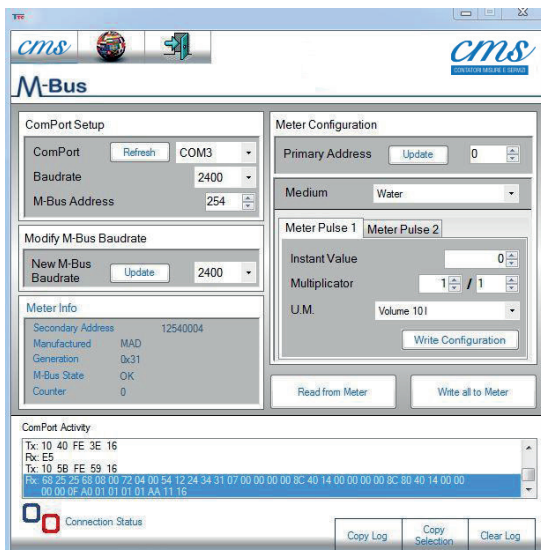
cms

cms
CONTATORI MISURE E SERVIZI

M-Bus

ComPort Setup
ComPort Refresh COM3
Baudrate 2400
M-Bus Address 254

Modify M-Bus Baudrate
New M-Bus Baudrate Update 2400

Meter Info
Secondary Address 12540004
Manufactured MAD
Generation 0x31
M-Bus State OK
Counter 0

Meter Configuration
Primary Address Update 0

Medium Water

Meter Pulse 1 Meter Pulse 2
Instant Value 0
Multiplicator 1 / 1
U.M. Volume 10 l
Write Configuration

Read from Meter Write all to Meter

ComPort Activity
Tx: 10 40 FE 3E 16
Rx: E5
Tx: 10 5B FE 59 16
Rx: 68 25 25 68 08 00 72 04 00 54 12 24 34 31 07 00 00 00 00 8C 40 14 00 00 00 00 8C 80 40 14 00 00 00 00 0F A0 01 01 01 01 AA 11 16

Connection Status

Copy Log Copy Selection Clear Log